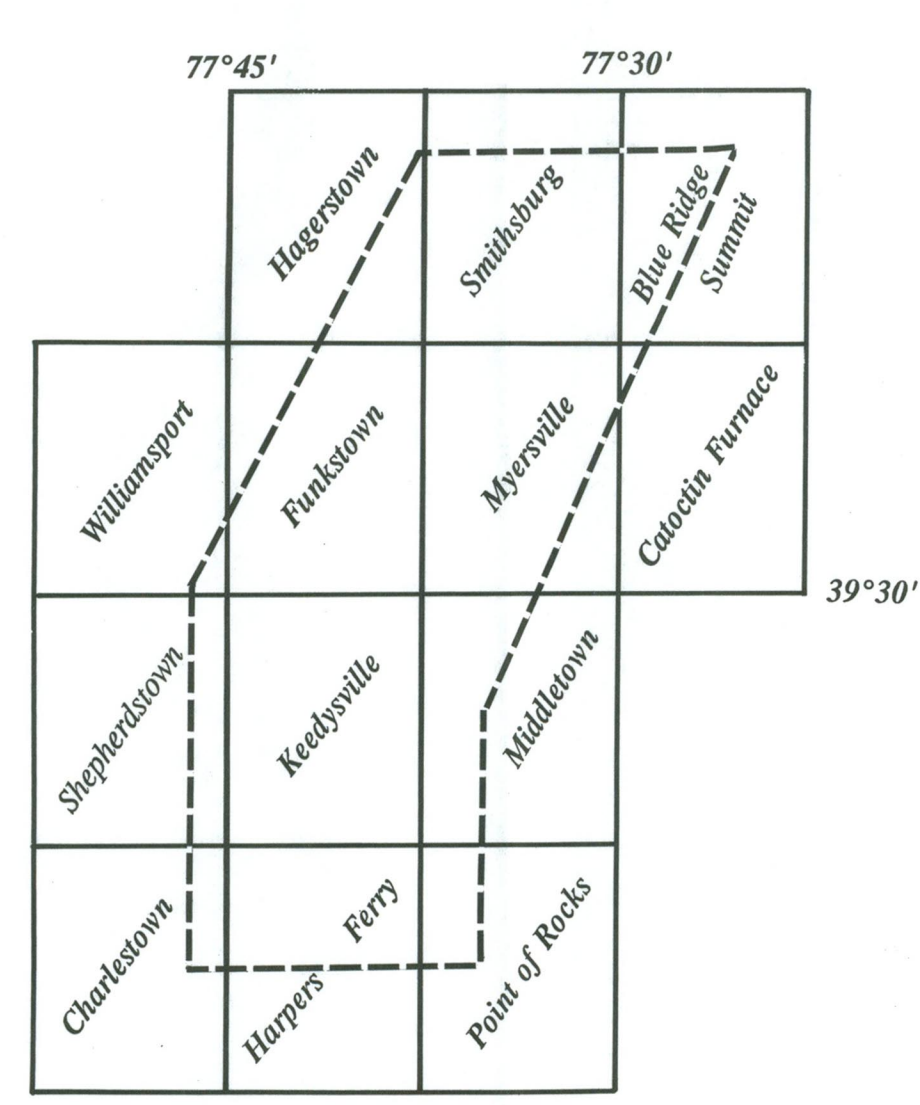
77°45'

77°30'

Hagerstown

Smithsburg

Blue Ridge Summit

Williamsport

Funkstown

Myersville

Catoctin Furnace

39°30'

Shepherdstown

Keedysville

Middletown

Charlestown

Harpers Ferry

Point of Rocks